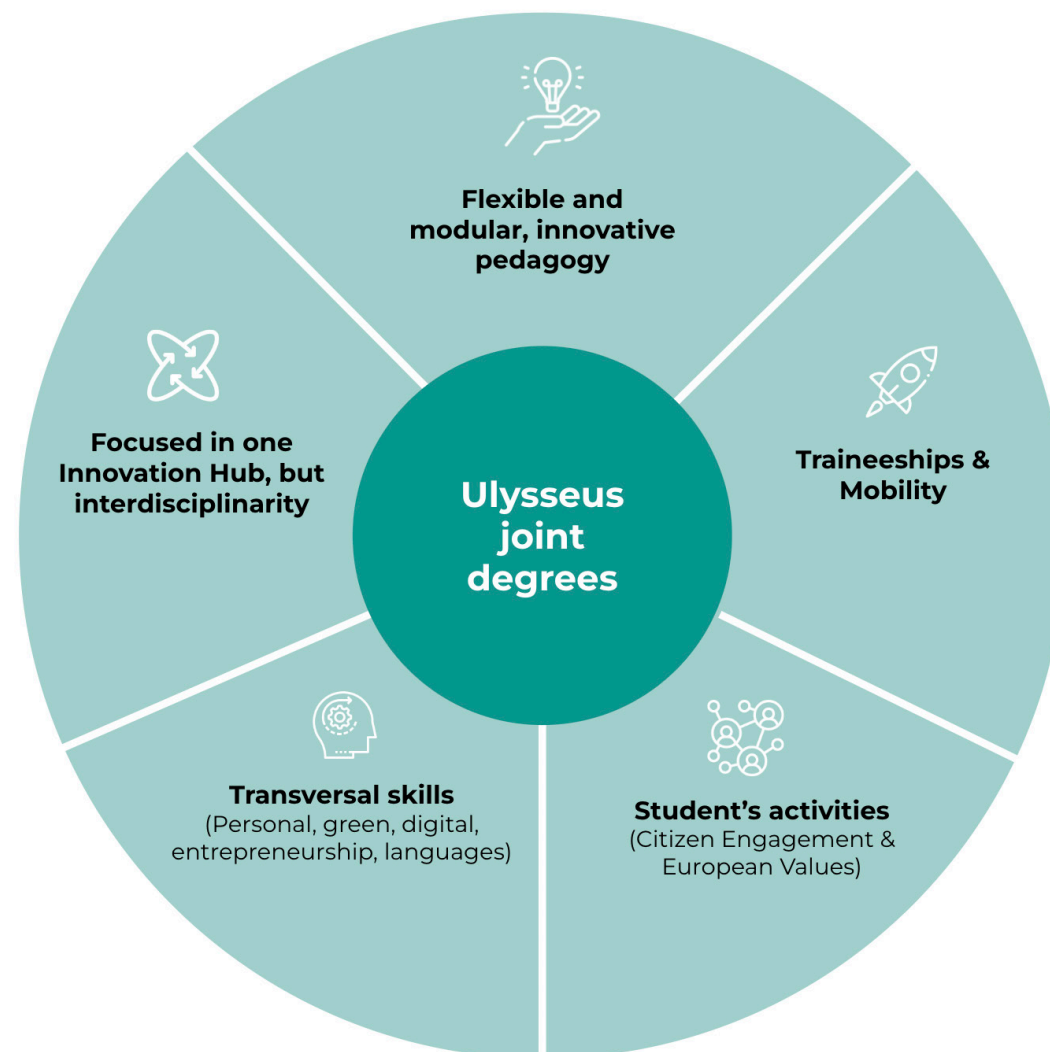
Ulysseus joint degrees

Flexible and modular, innovative pedagogy

Traineeships & Mobility

Student's activities
(Citizen Engagement & European Values)

Transversal skills
(Personal, green, digital, entrepreneurship, languages)

Focused in one Innovation Hub, but interdisciplinarity